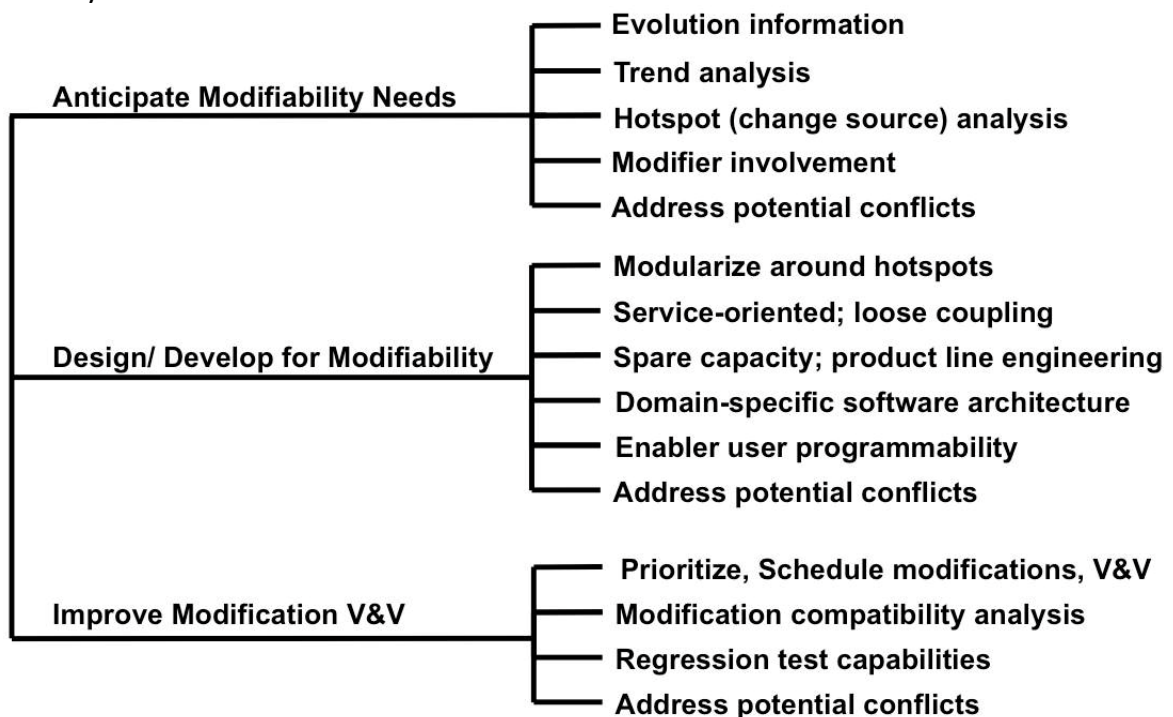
Anticipate Modifiability Needs

Evolution information
Trend analysis
Hotspot (change source) analysis
Modifier involvement
Address potential conflicts

Design/ Develop for Modifiability

Modularize around hotspots
Service-oriented; loose coupling
Spare capacity; product line engineering
Domain-specific software architecture
Enabler user programmability
Address potential conflicts

Improve Modification V&V

Prioritize, Schedule modifications, V&V
Modification compatibility analysis
Regression test capabilities
Address potential conflicts